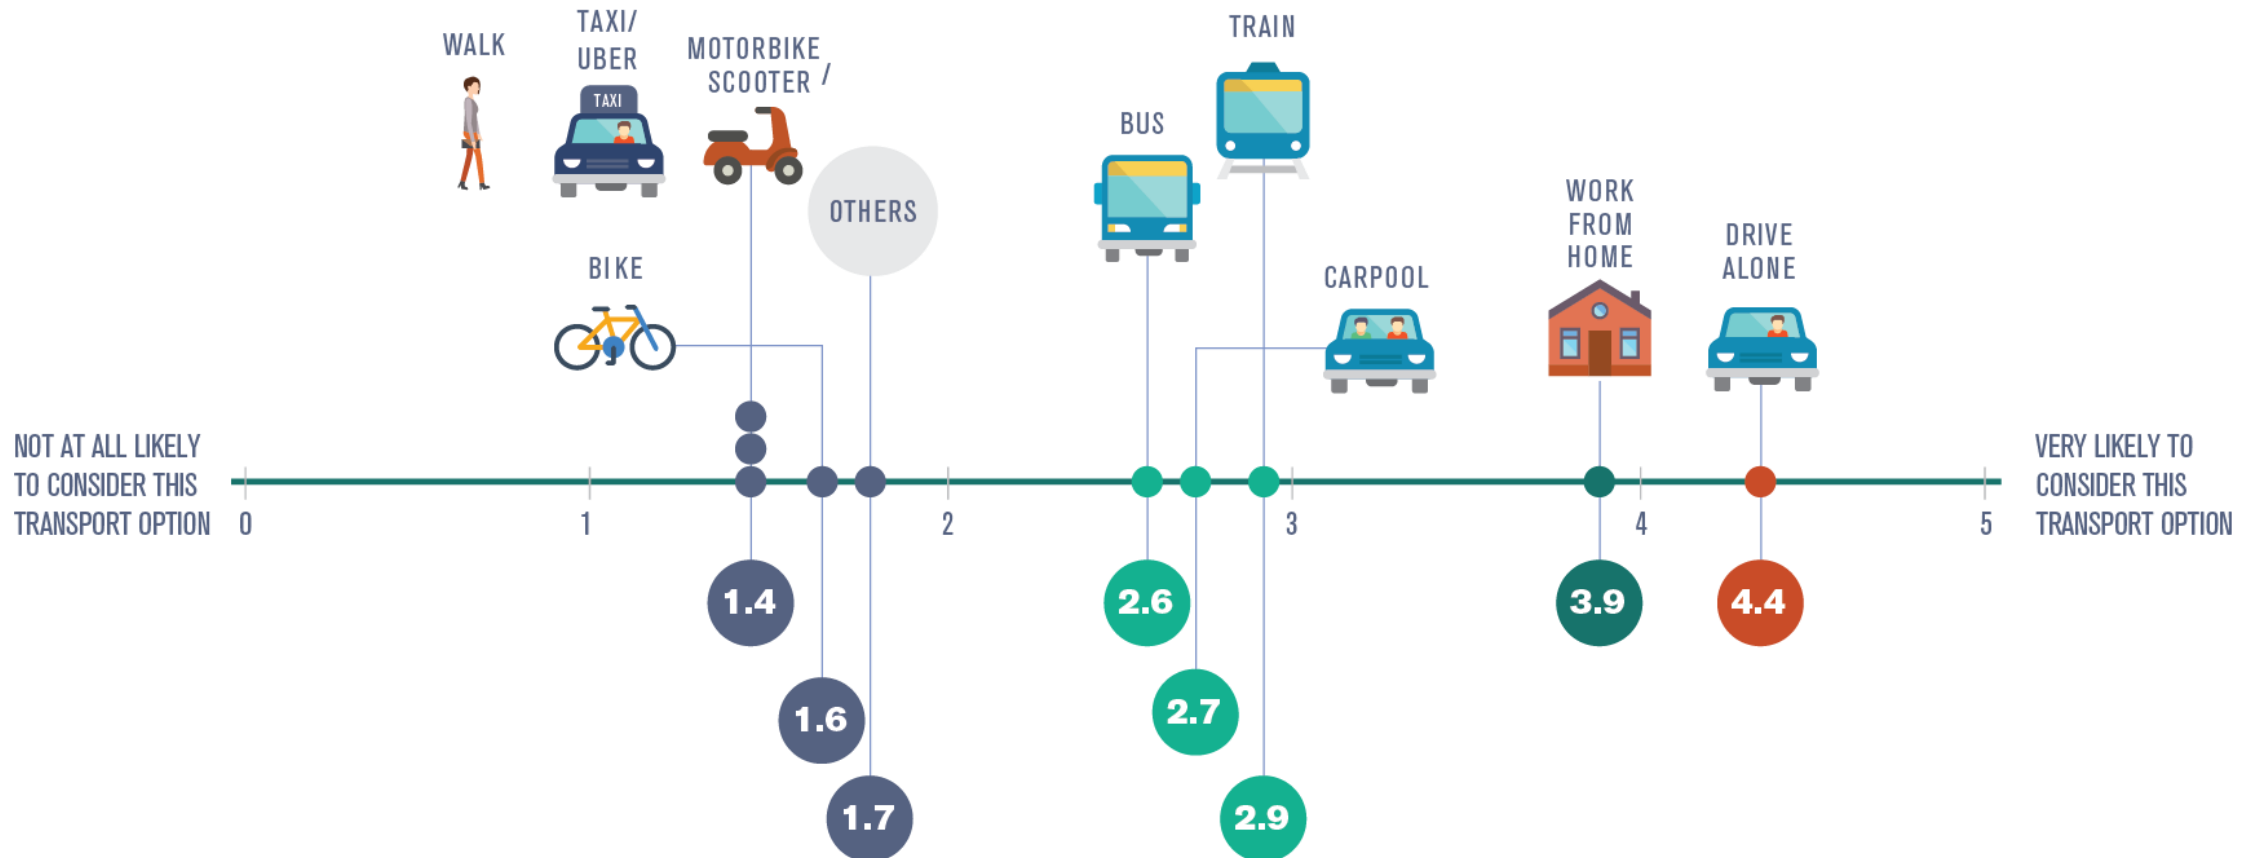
WALK

TAXI/ UBER

TAXI

MOTORBIKE / SCOOTER

OTHERS

BIKE

BUS

TRAIN

CARPOOL

WORK FROM HOME

DRIVE ALONE

NOT AT ALL LIKELY TO CONSIDER THIS TRANSPORT OPTION

0

1

2

3

4

5

VERY LIKELY TO CONSIDER THIS TRANSPORT OPTION

1.4

1.6

1.7

2.6

2.7

2.9

3.9

4.4